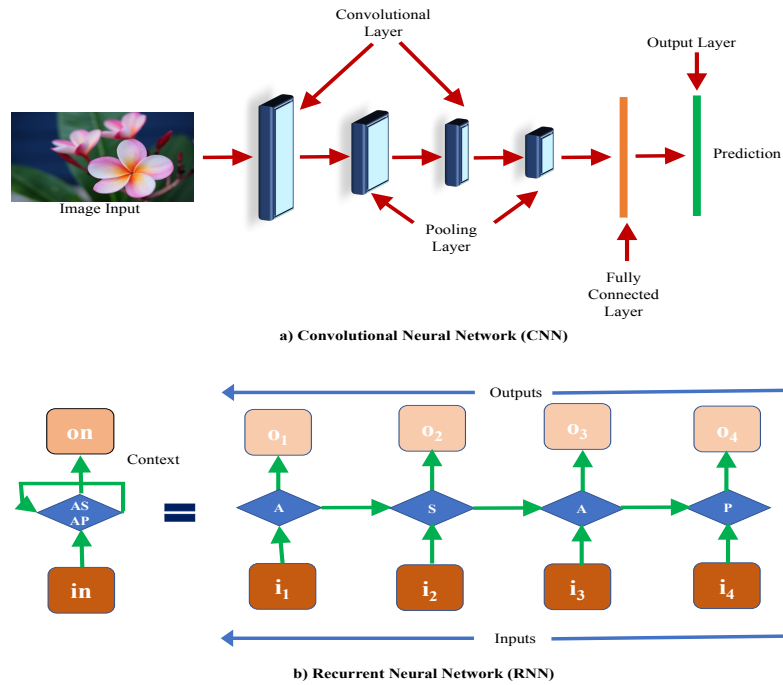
Convolutional Layer

Output Layer

Prediction

Image Input

Pooling Layer

Fully Connected Layer

a) Convolutional Neural Network (CNN)

Outputs

on

Context

AS AP

=

in

$o_1$

$o_2$

$o_3$

$o_4$

A

S

A

P

$i_1$

$i_2$

$i_3$

$i_4$

Inputs

b) Recurrent Neural Network (RNN)